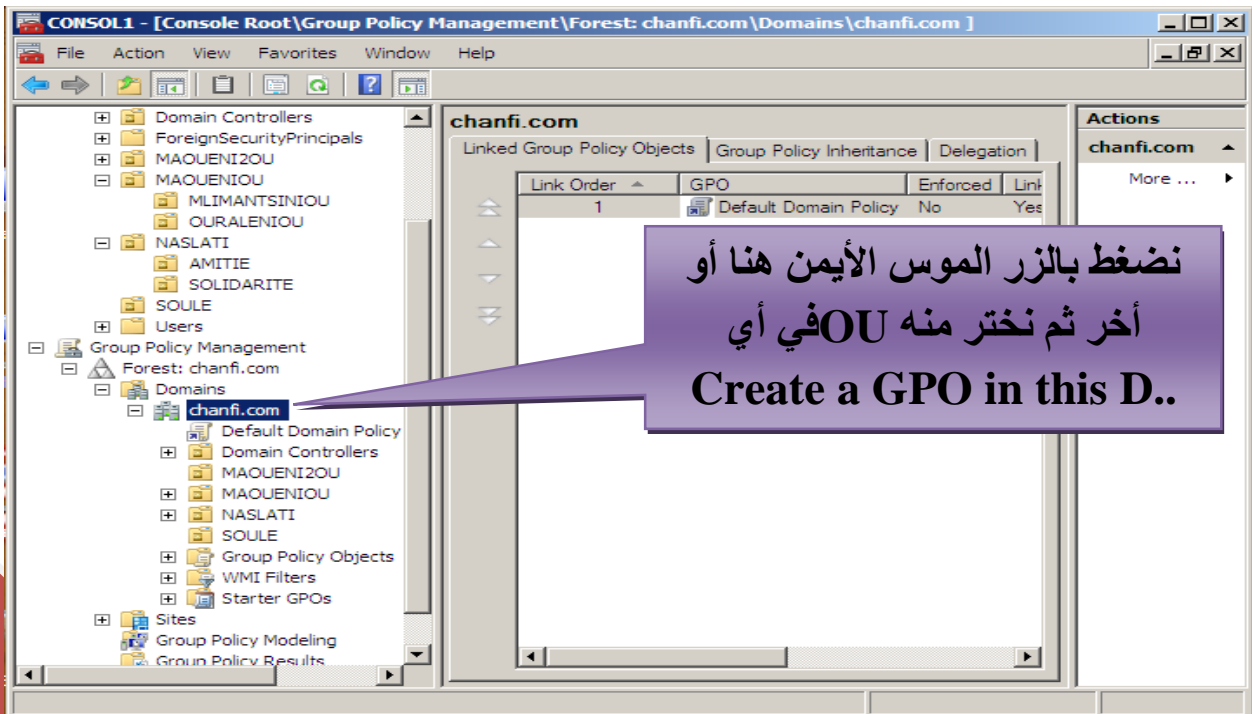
CONSOL1 - [Console Root\Group Policy Management\Forest: chanfi.com\Domains\chanfi.com ]

File Action View Favorites Window Help

Domain Controllers
ForeignSecurityPrincipals
MAOUENI2OU
MAOUENIOU
MLIMANTSINIOU
OURALENIOU
NASLATI
AMITIE
SOLIDARITE
SOULE
Users
Group Policy Management
Forest: chanfi.com
Domains
chanfi.com
Default Domain Policy
Domain Controllers
MAOUENI2OU
MAOUENIOU
NASLATI
SOULE
Group Policy Objects
WMI Filters
Starter GPOs
Sites
Group Policy Modeling
Group Policy Results

chanfi.com

Linked Group Policy Objects | Group Policy Inheritance | Delegation

| Link Order | GPO | Enforced | Link |
|---|---|---|---|
| 1 | Default Domain Policy | No | Yes |

نضغط بالزر الموس الأيمن هنا أو أخر ثم نختر منه OUفي أي Create a GPO in this D..

Actions
chanfi.com
More ...